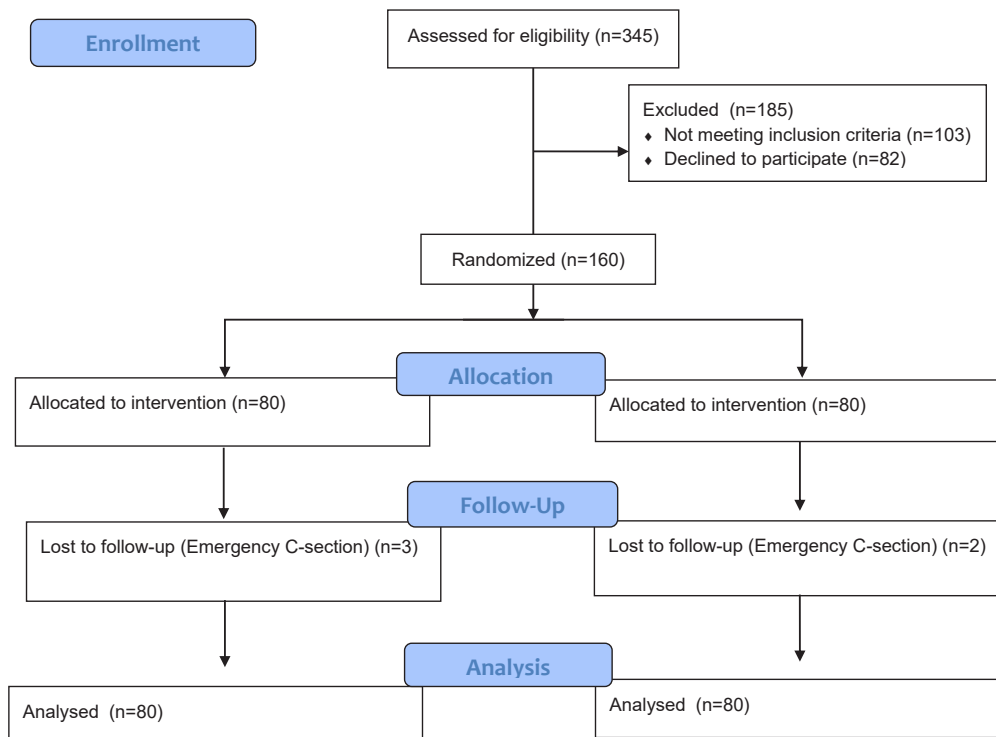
Enrollment

Assessed for eligibility (n=345)

Excluded (n=185)
♦ Not meeting inclusion criteria (n=103)
♦ Declined to participate (n=82)

Randomized (n=160)

Allocation

Allocated to intervention (n=80)

Allocated to intervention (n=80)

Follow-Up

Lost to follow-up (Emergency C-section) (n=3)

Lost to follow-up (Emergency C-section) (n=2)

Analysis

Analysed (n=80)

Analysed (n=80)